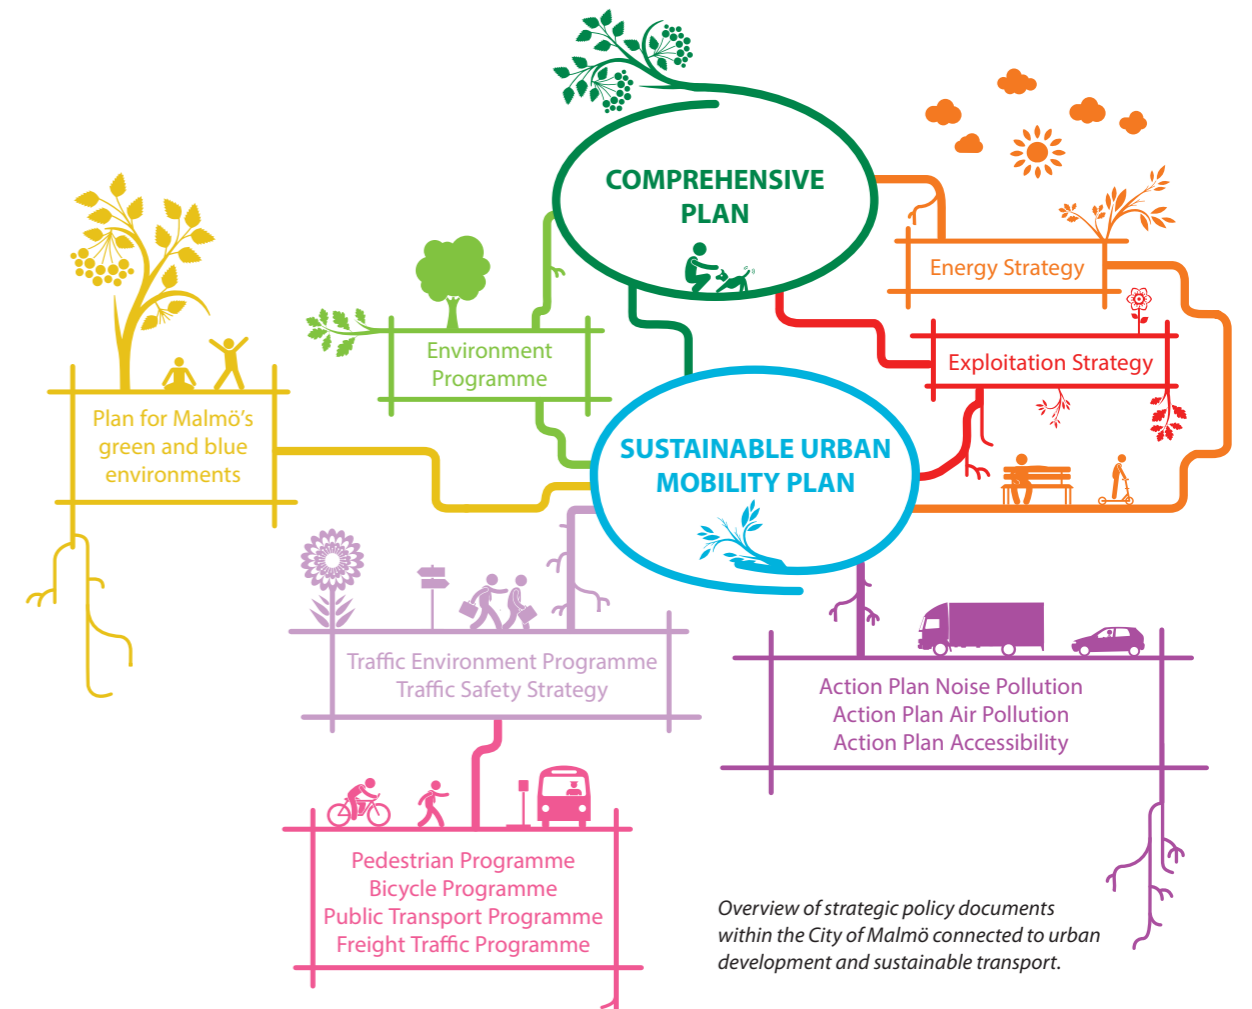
COMPREHENSIVE PLAN

Energy Strategy

Exploitation Strategy

Environment Programme

Plan for Malmö's green and blue environments

SUSTAINABLE URBAN MOBILITY PLAN

Traffic Environment Programme
Traffic Safety Strategy

Action Plan Noise Pollution
Action Plan Air Pollution
Action Plan Accessibility

Pedestrian Programme
Bicycle Programme
Public Transport Programme
Freight Traffic Programme

Overview of strategic policy documents within the City of Malmö connected to urban development and sustainable transport.